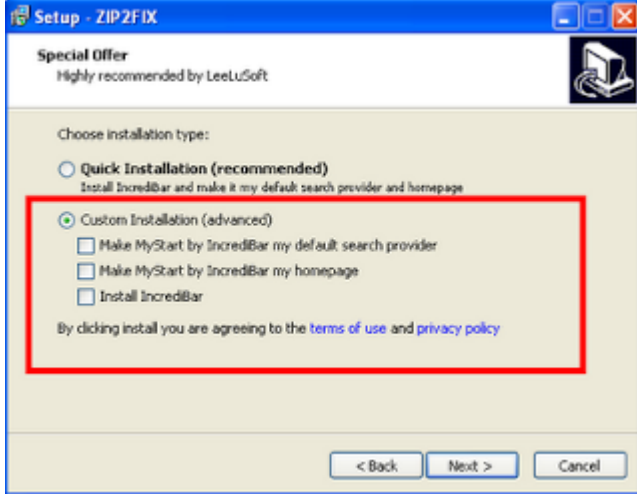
Setup - ZIP2FIX

Special Offer
Highly recommended by LeeLuSoft

Choose installation type:

Quick Installation (recommended)
Install IncrediBar and make it my default search provider and homepage

Custom Installation (advanced)
Make MyStart by IncrediBar my default search provider
Make MyStart by IncrediBar my homepage
Install IncrediBar

By clicking install you are agreeing to the terms of use and privacy policy

< Back
Next >
Cancel